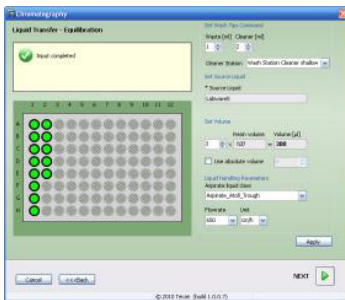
Chromatography

Liquid Transfer - Equilibration

Input completed

1 2 3 4 5 6 7 8 9 10 11 12

A
B
C
D
E
F
G
H

Set Wash Tips Command

Waste [ml] Cleaner [ml]

1 2

Cleaner Station: Wash Station Cleaner shallow

Set Source Liquid

* Source Liquid

Labware6

Set Volume

Resin volume Volume [µl]

1 x 100 = 100

Use absolute volume

Liquid Handling Parameters

Aspirate liquid class

Aspirate_Atoll_Trough

Flowrate Unit

400 µl/s

Apply

Cancel << Back

NEXT

© 2010 Tecan (build 1.0.0.7)